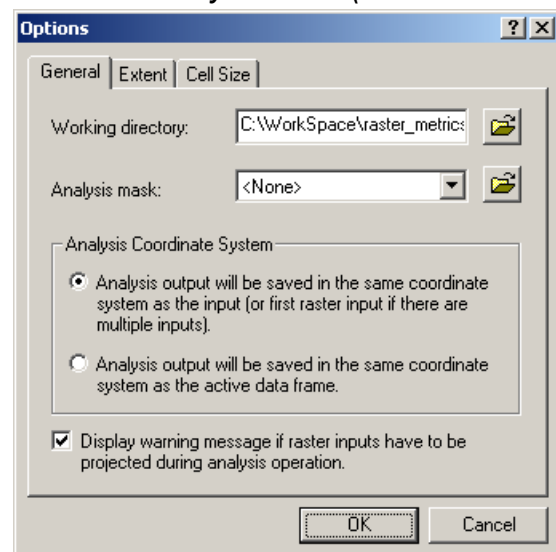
Options

?

X

General

Extent

Cell Size

Working directory:

C:\WorkSpace\raster_metrics

Analysis mask:

<None>

Analysis Coordinate System

Analysis output will be saved in the same coordinate system as the input (or first raster input if there are multiple inputs).

Analysis output will be saved in the same coordinate system as the active data frame.

Display warning message if raster inputs have to be projected during analysis operation.

OK

Cancel